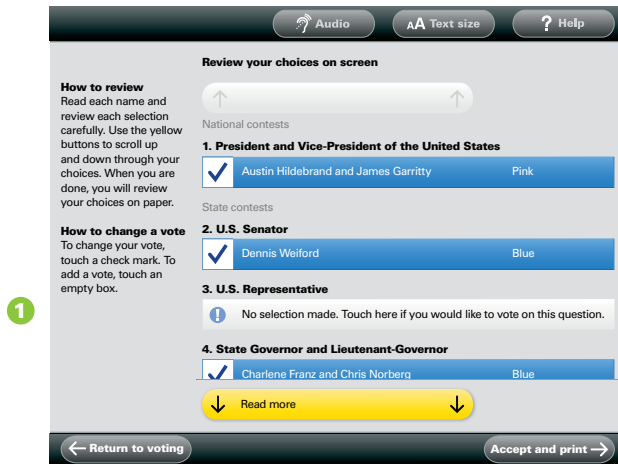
Audio
AA Text size
? Help

How to review
Read each name and review each selection carefully. Use the yellow buttons to scroll up and down through your choices. When you are done, you will review your choices on paper.

How to change a vote
To change your vote, touch a check mark. To add a vote, touch an empty box.

1

Review your choices on screen

National contests

1. President and Vice-President of the United States

Austin Hildebrand and James Garritty Pink

State contests

2. U.S. Senator

Dennis Weiford Blue

3. U.S. Representative

No selection made. Touch here if you would like to vote on this question.

4. State Governor and Lieutenant-Governor

Charlene Franz and Chris Norberg Blue

Read more

Return to voting

Accept and print